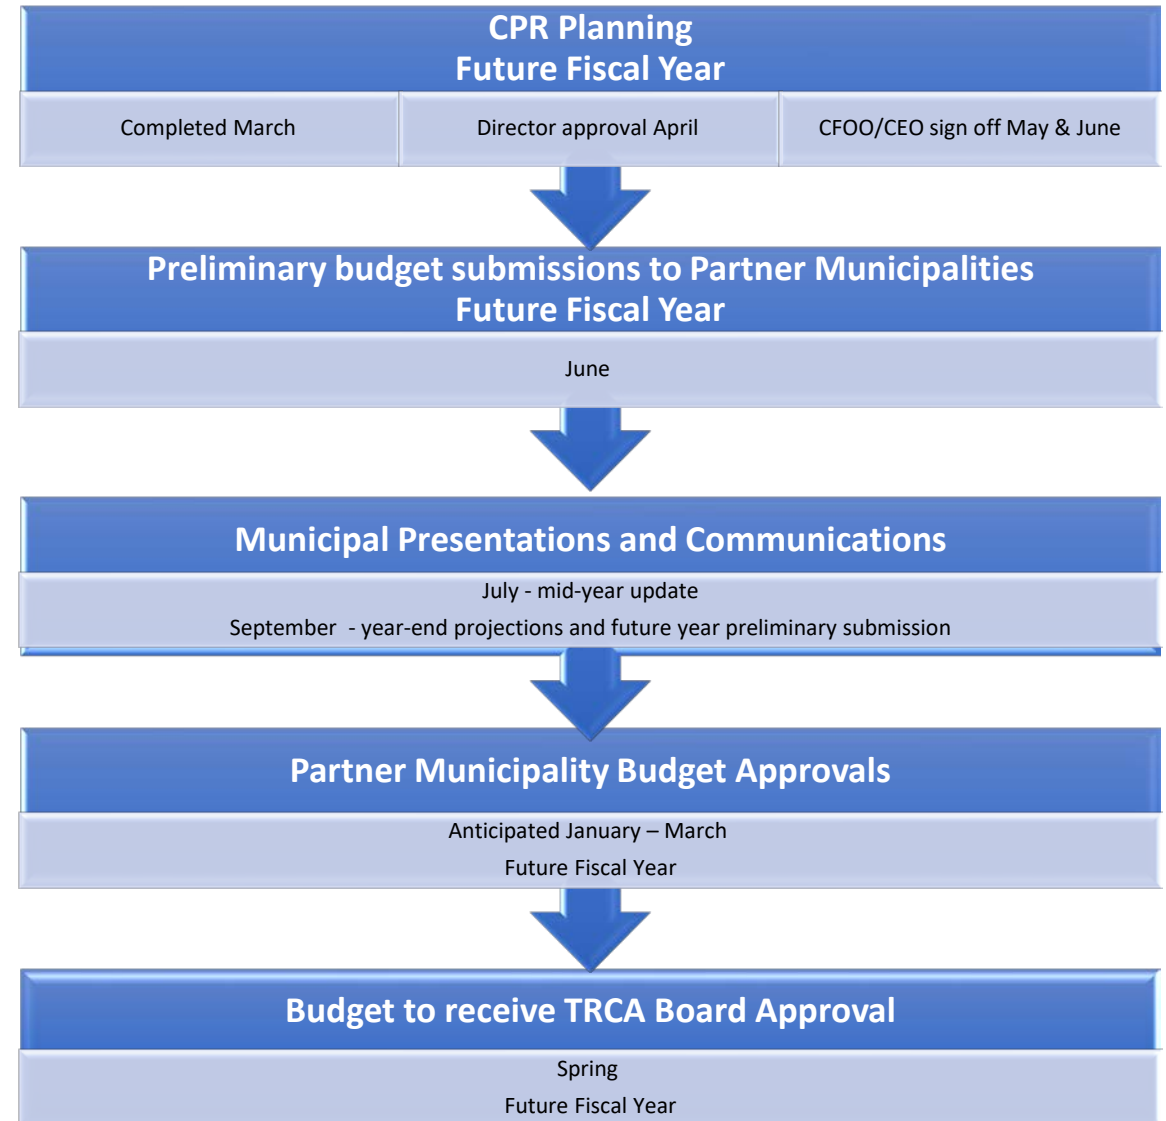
CPR Planning
Future Fiscal Year

Completed March

Director approval April

CFOO/CEO sign off May & June

Preliminary budget submissions to Partner Municipalities
Future Fiscal Year

June

Municipal Presentations and Communications

July - mid-year update

September - year-end projections and future year preliminary submission

Partner Municipality Budget Approvals

Anticipated January – March

Future Fiscal Year

Budget to receive TRCA Board Approval

Spring

Future Fiscal Year